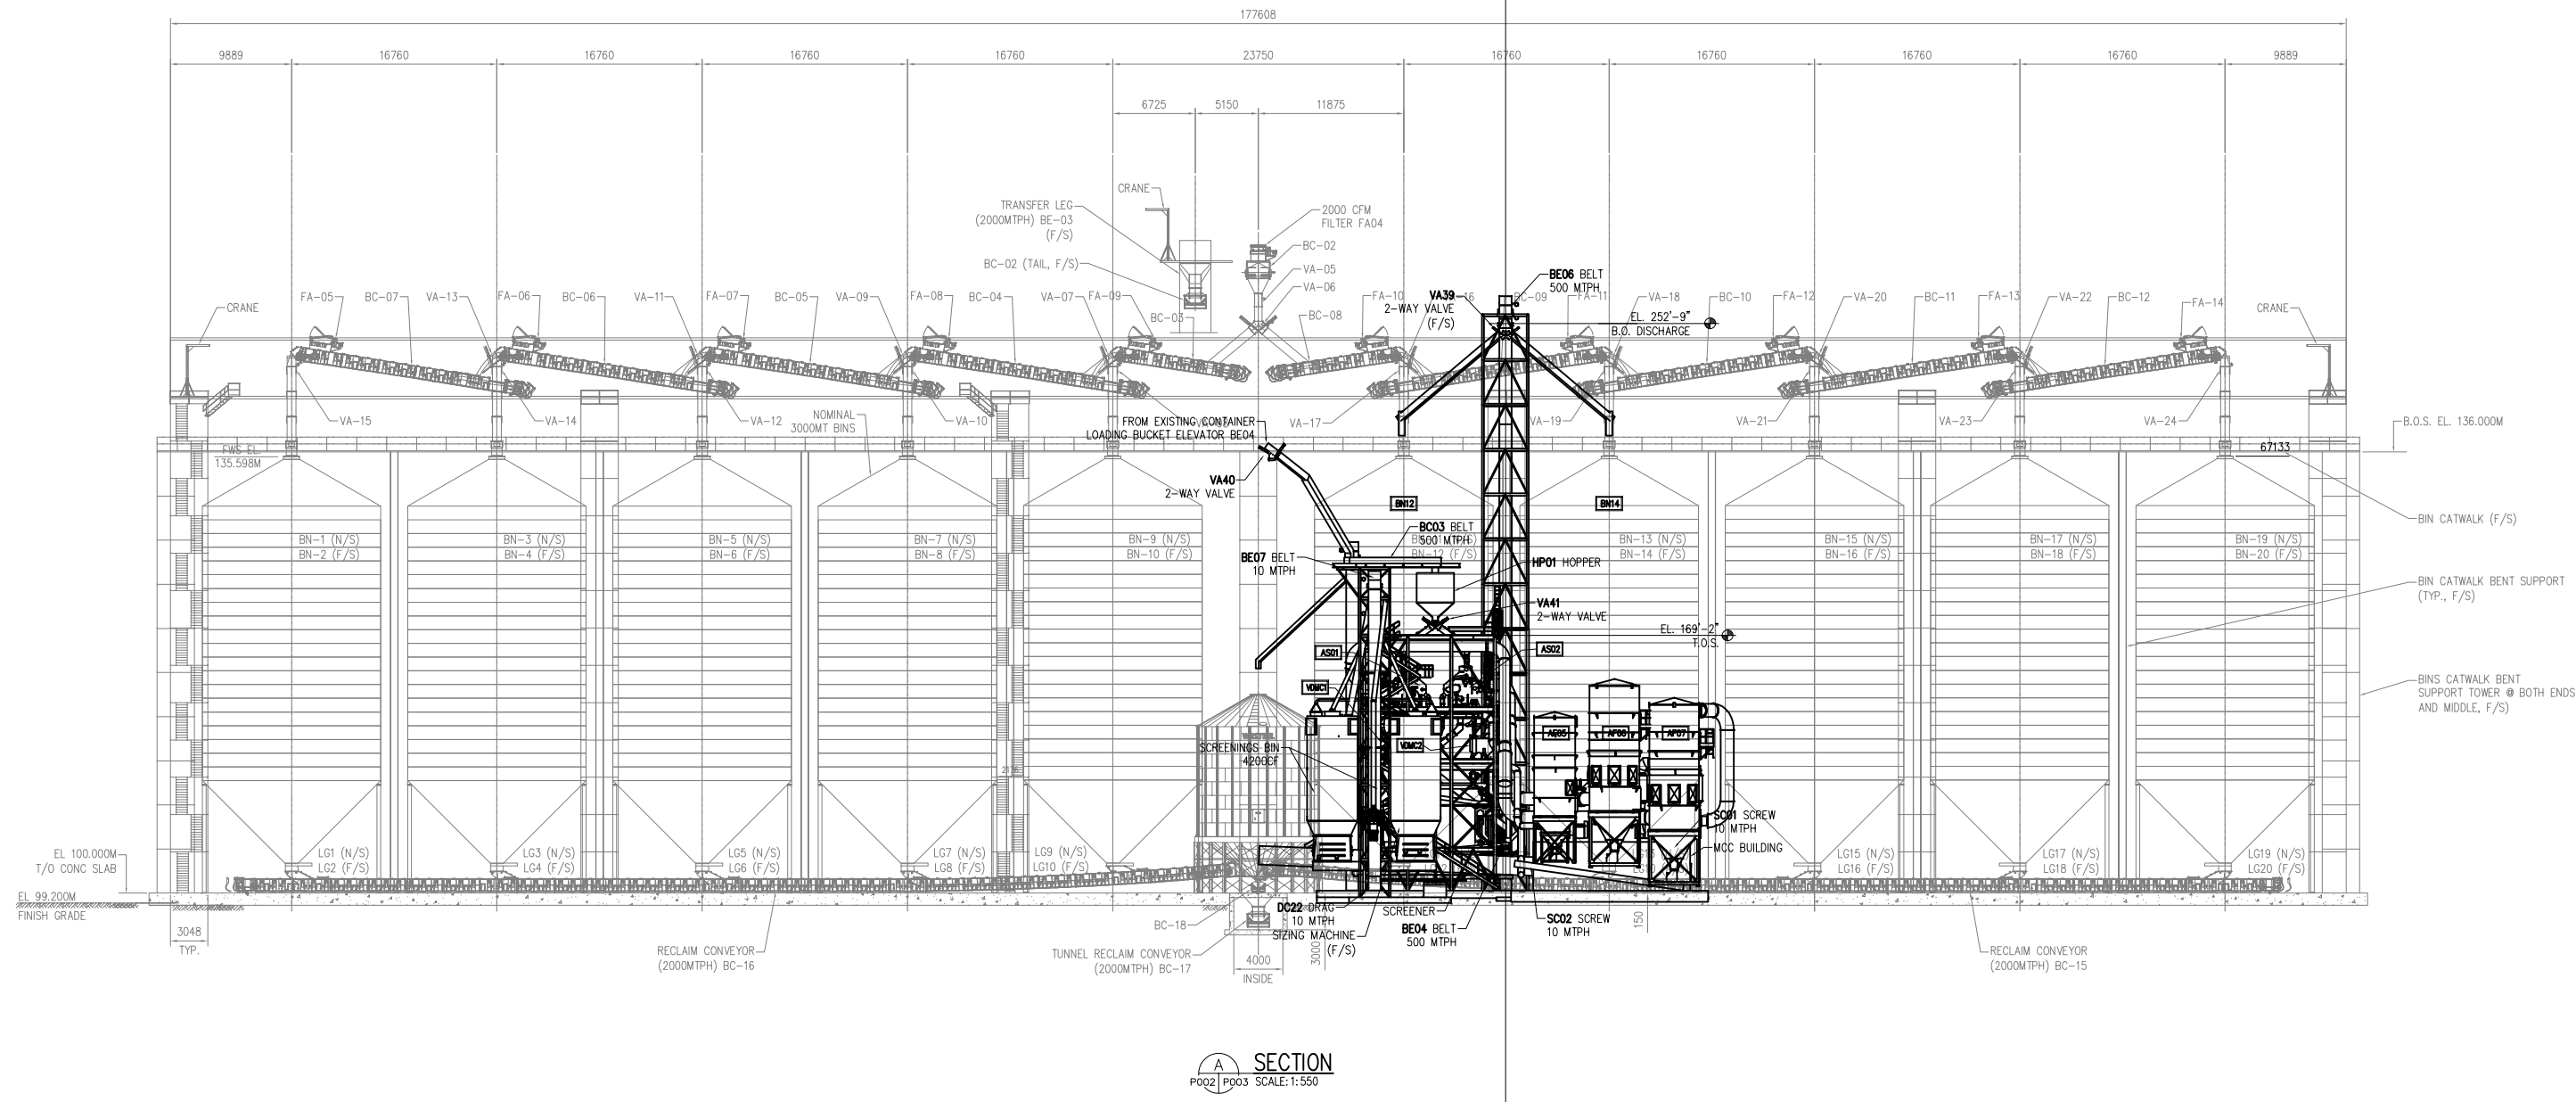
177608

9889 16760 16760 16760 16760 23750 16760 16760 16760 16760 9889

6725 5150 11875

CRANE
TRANSFER LEG (2000MTPH) BE-03 (F/S)
2000 CFM FILTER FA04
BC-02
BC-02 (TAIL, F/S)
VA-05
VA-06
BC-03
BC-08

CRANE FA-05 BC-07 VA-13 FA-06 BC-06 VA-11 FA-07 BC-05 VA-09 FA-08 BC-04 VA-07 FA-09 FA-10 VA39 BC-09 FA-11 VA-18 BC-10 FA-12 VA-20 BC-11 FA-13 VA-22 BC-12 FA-14 CRANE

BE06 BELT 500 MTPH
2-WAY VALVE (F/S)
EL. 252'-9" B.O. DISCHARGE

VA-15 VA-14 VA-12 NOMINAL 3000MT BINS VA-10 VA-17 VA-19 VA-21 VA-23 VA-24
FROM EXISTING CONTAINER LOADING BUCKET ELEVATOR BE04
B.O.S. EL. 136.000M
FWS EL. 135.598M
67133

VA40 2-WAY VALVE
BN12 BN14
BIN CATWALK (F/S)

BN-1 (N/S) BN-2 (F/S)
BN-3 (N/S) BN-4 (F/S)
BN-5 (N/S) BN-6 (F/S)
BN-7 (N/S) BN-8 (F/S)
BN-9 (N/S) BN-10 (F/S)
BN-12 (F/S)
BN-13 (N/S) BN-14 (F/S)
BN-15 (N/S) BN-16 (F/S)
BN-17 (N/S) BN-18 (F/S)
BN-19 (N/S) BN-20 (F/S)

BC03 BELT 500 MTPH
BE07 BELT 10 MTPH
HP01 HOPPER
VA41 2-WAY VALVE
BIN CATWALK BENT SUPPORT (TYP., F/S)
EL. 169'-2" T.O.S.
AS01 AS02
VDMC1 VDMC2
BINS CATWALK BENT SUPPORT TOWER @ BOTH ENDS AND MIDDLE, F/S)
AF05 AF06 AF07
SCREENINGS BIN 4200CF
SC01 SCREW 10 MTPH
MCC BUILDING

EL 100.000M T/O CONC SLAB
EL 99.200M FINISH GRADE
LG1 (N/S) LG2 (F/S)
LG3 (N/S) LG4 (F/S)
LG5 (N/S) LG6 (F/S)
LG7 (N/S) LG8 (F/S)
LG9 (N/S) LG10 (F/S)
LG15 (N/S) LG16 (F/S)
LG17 (N/S) LG18 (F/S)
LG19 (N/S) LG20 (F/S)

3048 TYP.
BC-18
DC22 DRAG 10 MTPH
SIZING MACHINE (F/S)
SCREENER
BE04 BELT 500 MTPH
SC02 SCREW 10 MTPH
150
3000
4000 INSIDE
RECLAIM CONVEYOR (2000MTPH) BC-16
TUNNEL RECLAIM CONVEYOR (2000MTPH) BC-17
RECLAIM CONVEYOR (2000MTPH) BC-15

A P002 P003 SECTION SCALE: 1:550